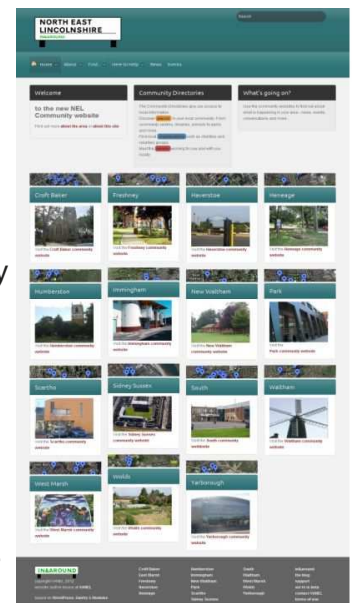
NORTH EAST LINCOLNSHIRE

Search

Home About Find Get involved News Events

Welcome

to the new NEL Community website

Community Directories

What's going on?

Croft Baker

Freshney

Haverstoe

Heneage

Visit the Croft Baker community website

Visit the Freshney community website

Visit the Haverstoe community website

Visit the Heneage community website

Humberston

Immingham

New Waltham

Park

Visit the Humberston community website

Visit the Immingham community website

Visit the New Waltham community website

Visit the Park community website

Scartho

Sidney Sussex

South

Waltham

Visit the Scartho community website

Visit the Sidney Sussex community website

Visit the South community website

Visit the Waltham community website

West Marsh

Wolds

Yarborough

Visit the West Marsh community website

Visit the Wolds community website

Visit the Yarborough community website

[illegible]